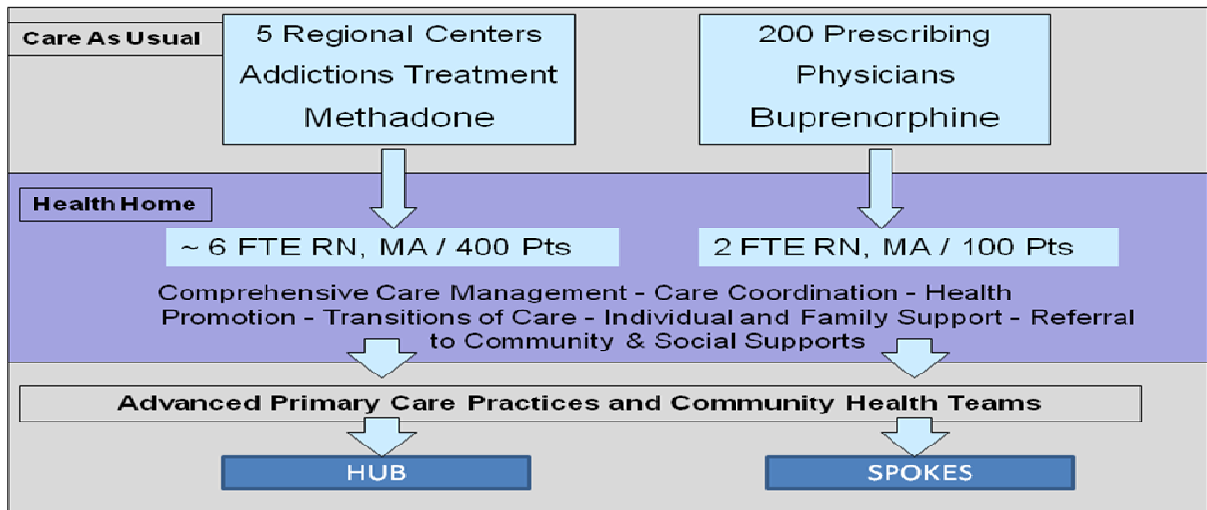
Care As Usual

5 Regional Centers
Addictions Treatment
Methadone

200 Prescribing
Physicians
Buprenorphine

Health Home

~ 6 FTE RN, MA / 400 Pts

2 FTE RN, MA / 100 Pts

Comprehensive Care Management - Care Coordination - Health Promotion - Transitions of Care - Individual and Family Support - Referral to Community & Social Supports

Advanced Primary Care Practices and Community Health Teams

HUB

SPOKES